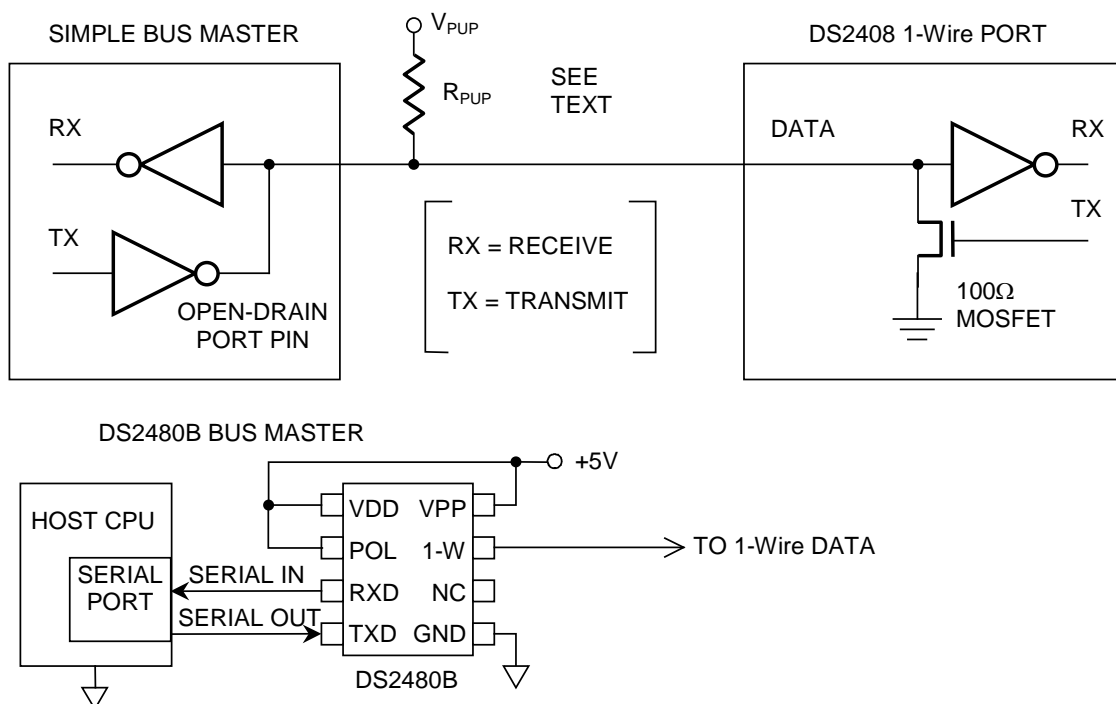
SIMPLE BUS MASTER

$V_{PUP}$

$R_{PUP}$

SEE TEXT

DS2408 1-Wire PORT

RX

TX

OPEN-DRAIN PORT PIN

RX = RECEIVE

TX = TRANSMIT

DATA

RX

TX

100Ω MOSFET

DS2480B BUS MASTER

+5V

HOST CPU

SERIAL PORT

SERIAL IN

SERIAL OUT

VDD

POL

RXD

TXD

VPP

1-W

NC

GND

TO 1-Wire DATA

DS2480B